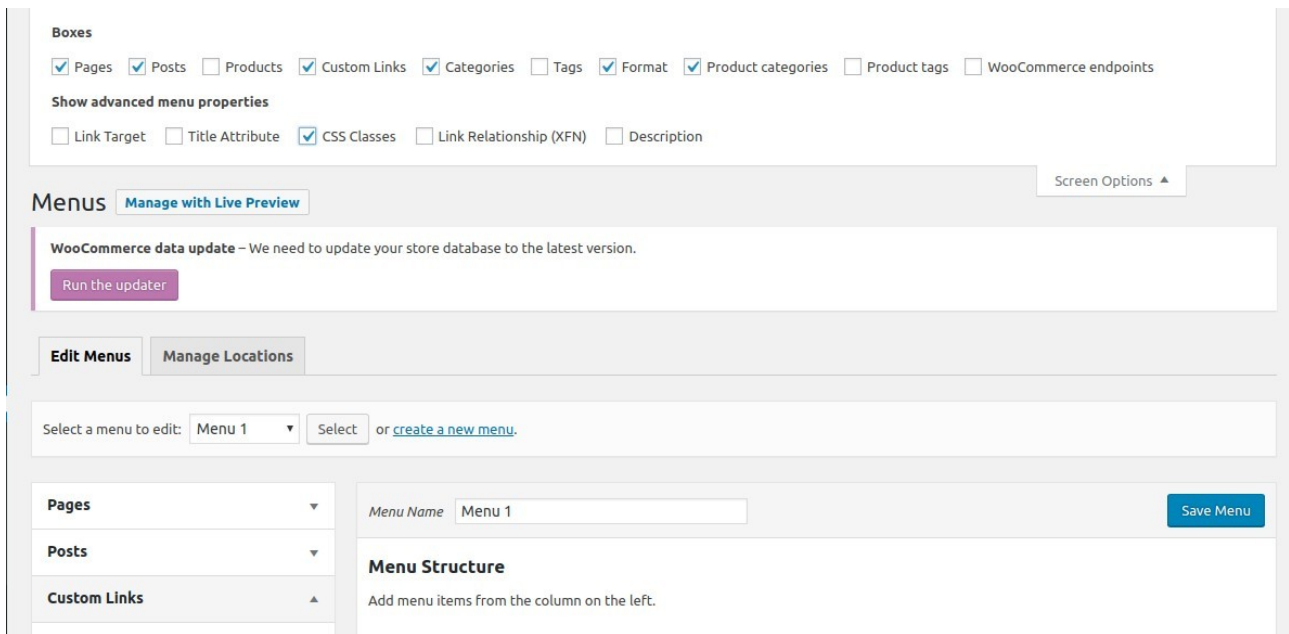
Boxes

Pages Posts Products Custom Links Categories Tags Format Product categories Product tags WooCommerce endpoints

Show advanced menu properties

Link Target Title Attribute CSS Classes Link Relationship (XFN) Description

Screen Options ▲

Menus Manage with Live Preview

WooCommerce data update – We need to update your store database to the latest version.

Run the updater

Edit Menus Manage Locations

Select a menu to edit: Menu 1 Select or create a new menu.

Pages ▼

Posts ▼

Custom Links ▲

Menu Name Menu 1

Save Menu

Menu Structure

Add menu items from the column on the left.